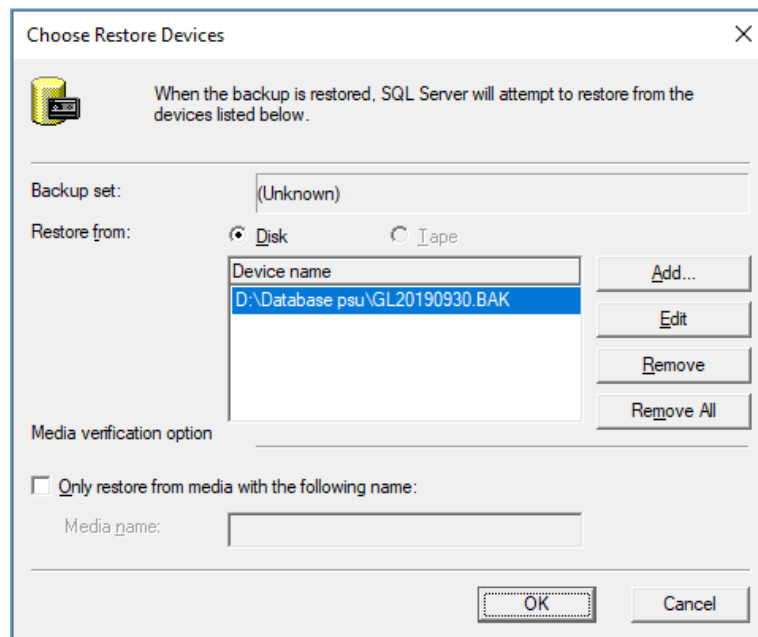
Choose Restore Devices

×

When the backup is restored, SQL Server will attempt to restore from the devices listed below.

Backup set: (Unknown)

Restore from: Disk Tape

| Device name |
|---|
| D:\Database psu\GL20190930.BAK |

Add...

Edit

Remove

Remove All

Media verification option

Only restore from media with the following name:

Media name:

OK

Cancel